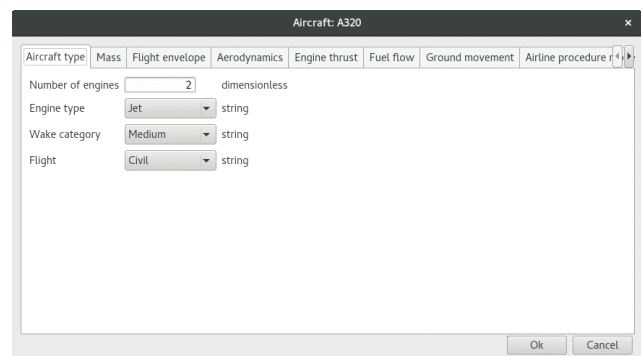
Aircraft: A320

×

Aircraft type | Mass | Flight envelope | Aerodynamics | Engine thrust | Fuel flow | Ground movement | Airline procedure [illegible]

Number of engines 2 dimensionless

Engine type Jet string

Wake category Medium string

Flight Civil string

Ok Cancel